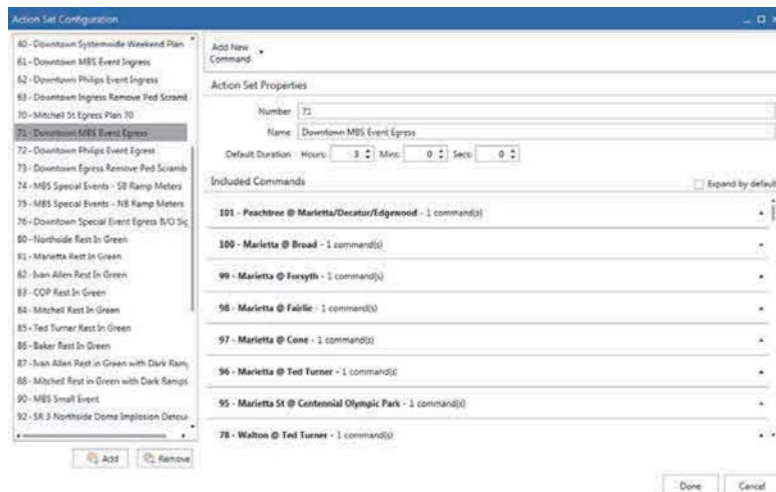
Action Set Configuration

60 - Downtown Systemwide Weekend Plan
61 - Downtown MBS Event Ingress
62 - Downtown Philips Event Ingress
63 - Downtown Ingress Remove Ped Scramb
70 - Mitchell St Egress Plan 70
71 - Downtown MBS Event Egress
72 - Downtown Philips Event Egress
73 - Downtown Egress Remove Ped Scramb
74 - MBS Special Events - SB Ramp Meters
75 - MBS Special Events - NB Ramp Meters
76 - Downtown Special Event Egress B/O Sig
80 - Northside Rest In Green
81 - Marietta Rest In Green
82 - Ivan Allen Rest In Green
83 - COP Rest In Green
84 - Mitchell Rest In Green
85 - Ted Turner Rest In Green
86 - Baker Rest In Green
87 - Ivan Allen Rest in Green with Dark Ram
88 - Mitchell Rest in Green with Dark Ramps
90 - MBS Small Event
92 - SR 3 Northside Dome Implosion Detou

Add
Remove

Add New Command

Action Set Properties

Number 71
Name Downtown MBS Event Egress
Default Duration Hours: 3 Mins: 0 Secs: 0

Included Commands
Expand by default

101 - Peachtree @ Marietta/Decatur/Edgewood - 1 command(s)
100 - Marietta @ Broad - 1 command(s)
99 - Marietta @ Forsyth - 1 command(s)
98 - Marietta @ Fairlie - 1 command(s)
97 - Marietta @ Cone - 1 command(s)
96 - Marietta @ Ted Turner - 1 command(s)
95 - Marietta St @ Centennial Olympic Park - 1 command(s)
78 - Walton @ Ted Turner - 1 command(s)

Done
Cancel